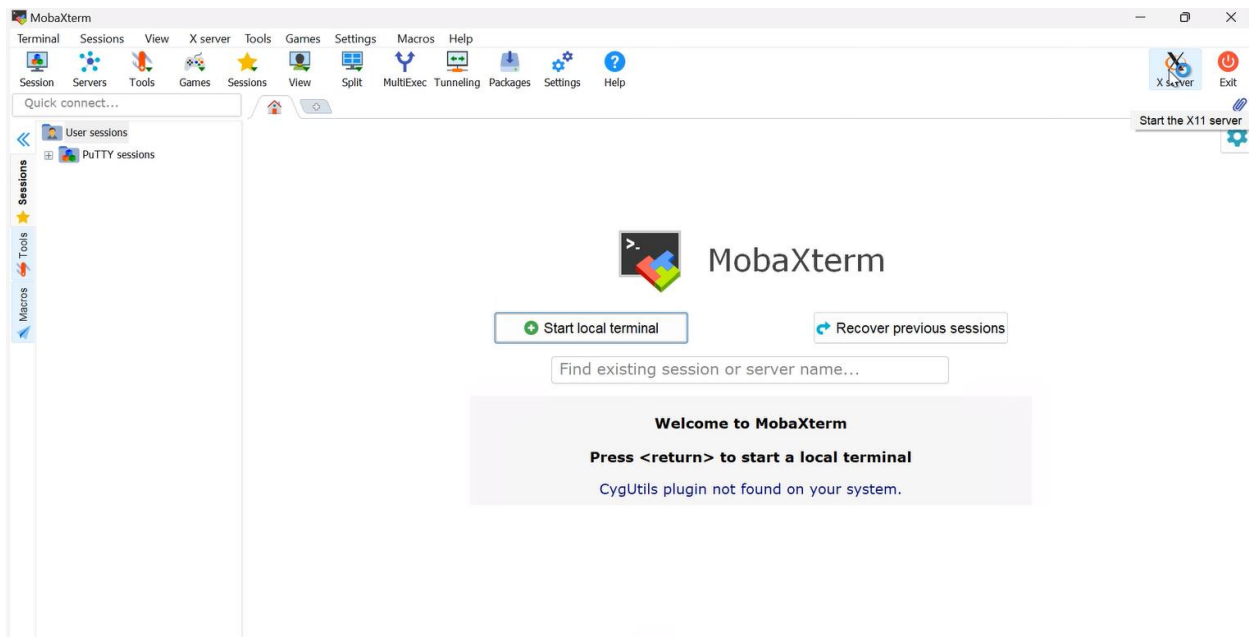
MobaXterm

Terminal Sessions View X server Tools Games Settings Macros Help

Session Servers Tools Games Sessions View Split MultiExec Tunneling Packages Settings Help

X server Exit

Quick connect...

Start the X11 server

User sessions

PuTTY sessions

Sessions

Tools

Macros

MobaXterm

Start local terminal

Recover previous sessions

Find existing session or server name...

Welcome to MobaXterm

Press <return> to start a local terminal

CygUtils plugin not found on your system.